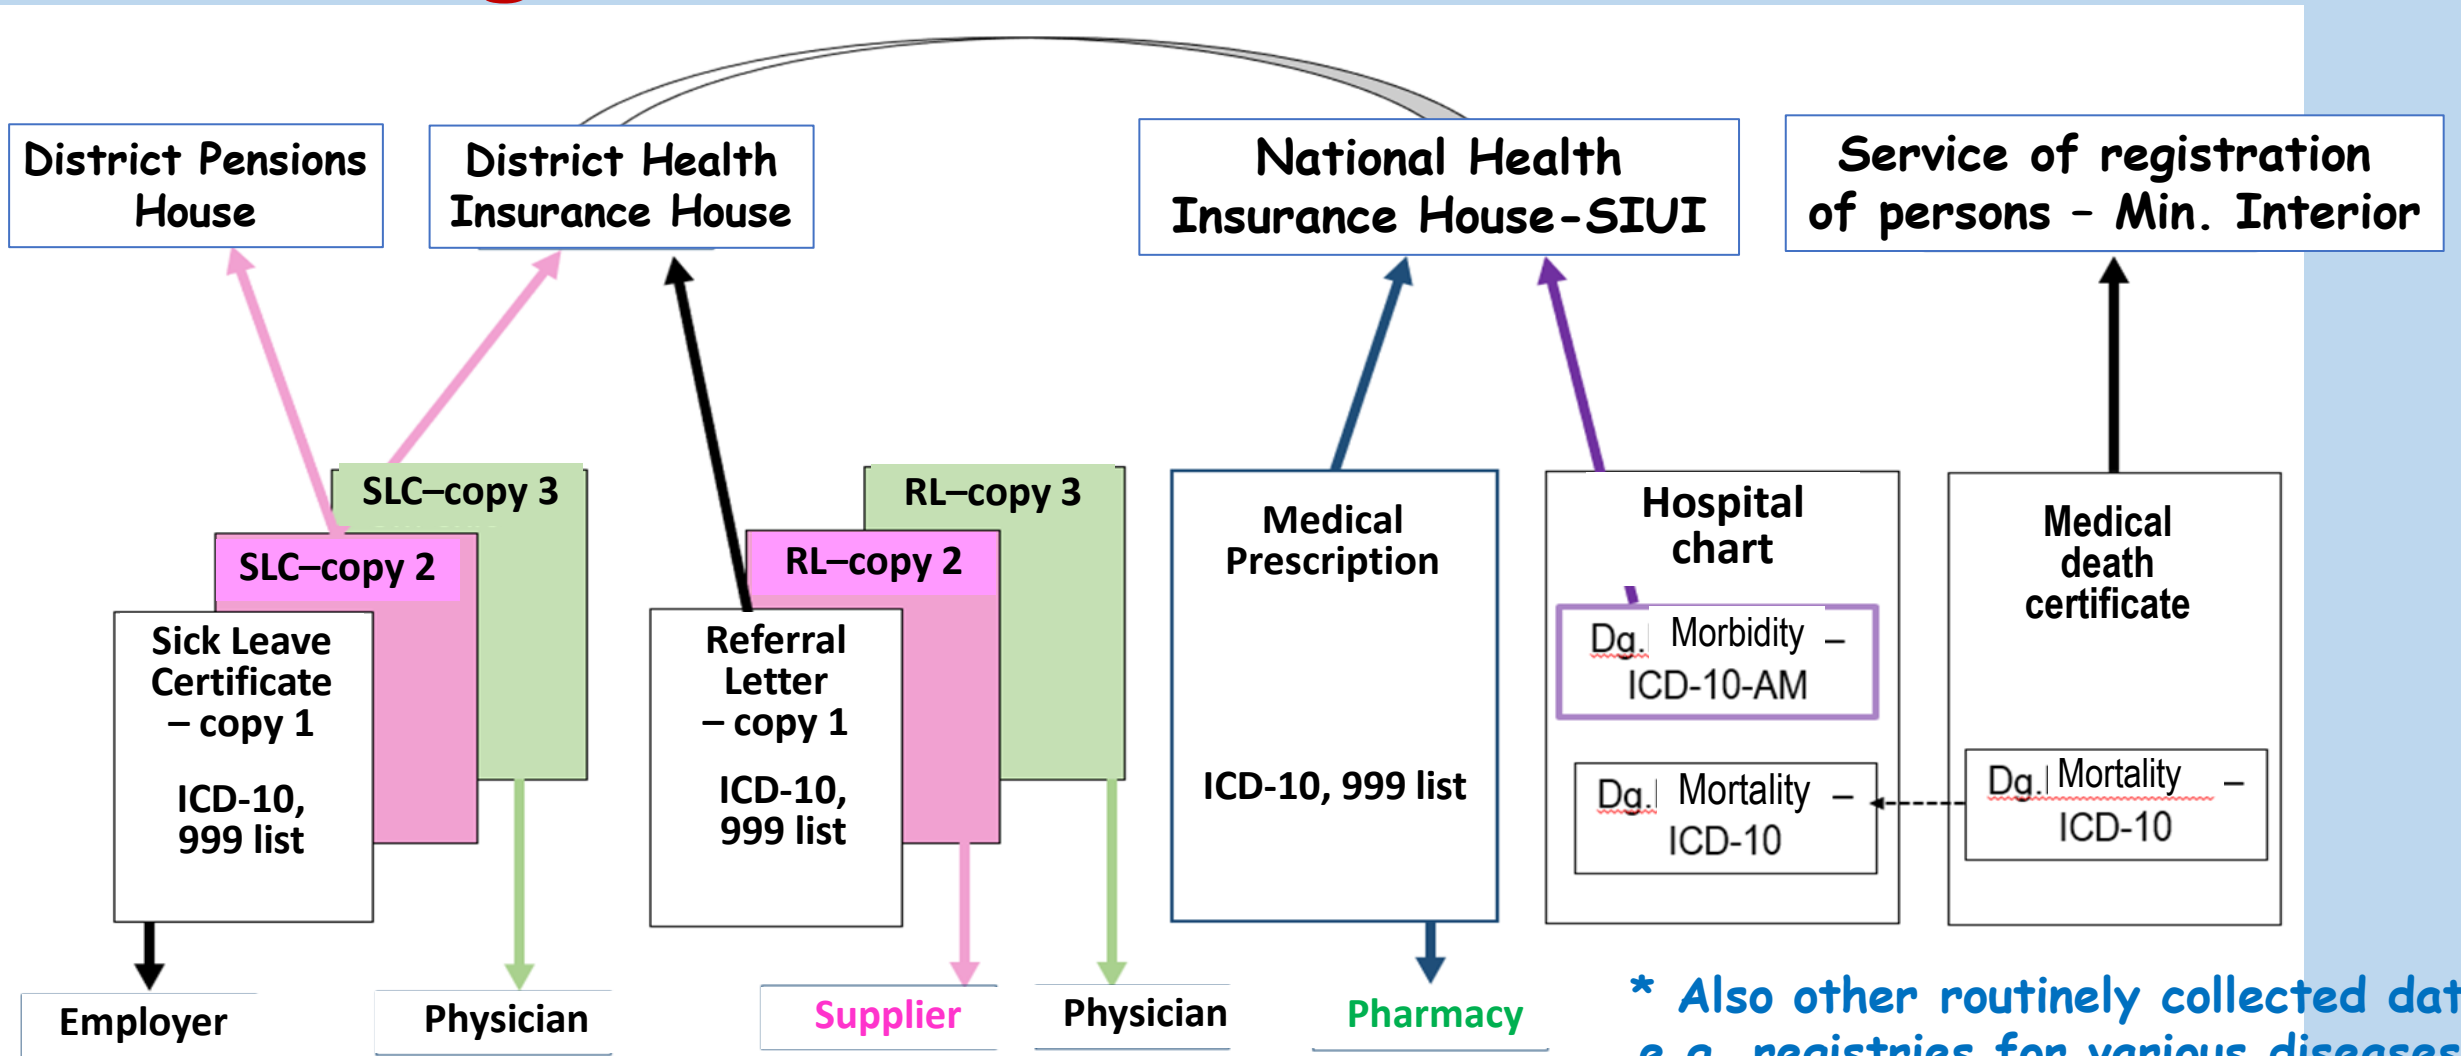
District Pensions House

District Health Insurance House

National Health Insurance House-SIUI

Service of registration of persons – Min. Interior

SLC–copy 3

SLC–copy 2

Sick Leave Certificate – copy 1

ICD-10, 999 list

RL–copy 3

RL–copy 2

Referral Letter – copy 1

ICD-10, 999 list

Medical Prescription

ICD-10, 999 list

Hospital chart

Dg. Morbidity – ICD-10-AM

Dg. Mortality – ICD-10

Medical death certificate

Dg. Mortality – ICD-10

Employer

Physician

Supplier

Physician

Pharmacy

* Also other routinely collected dat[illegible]

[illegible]